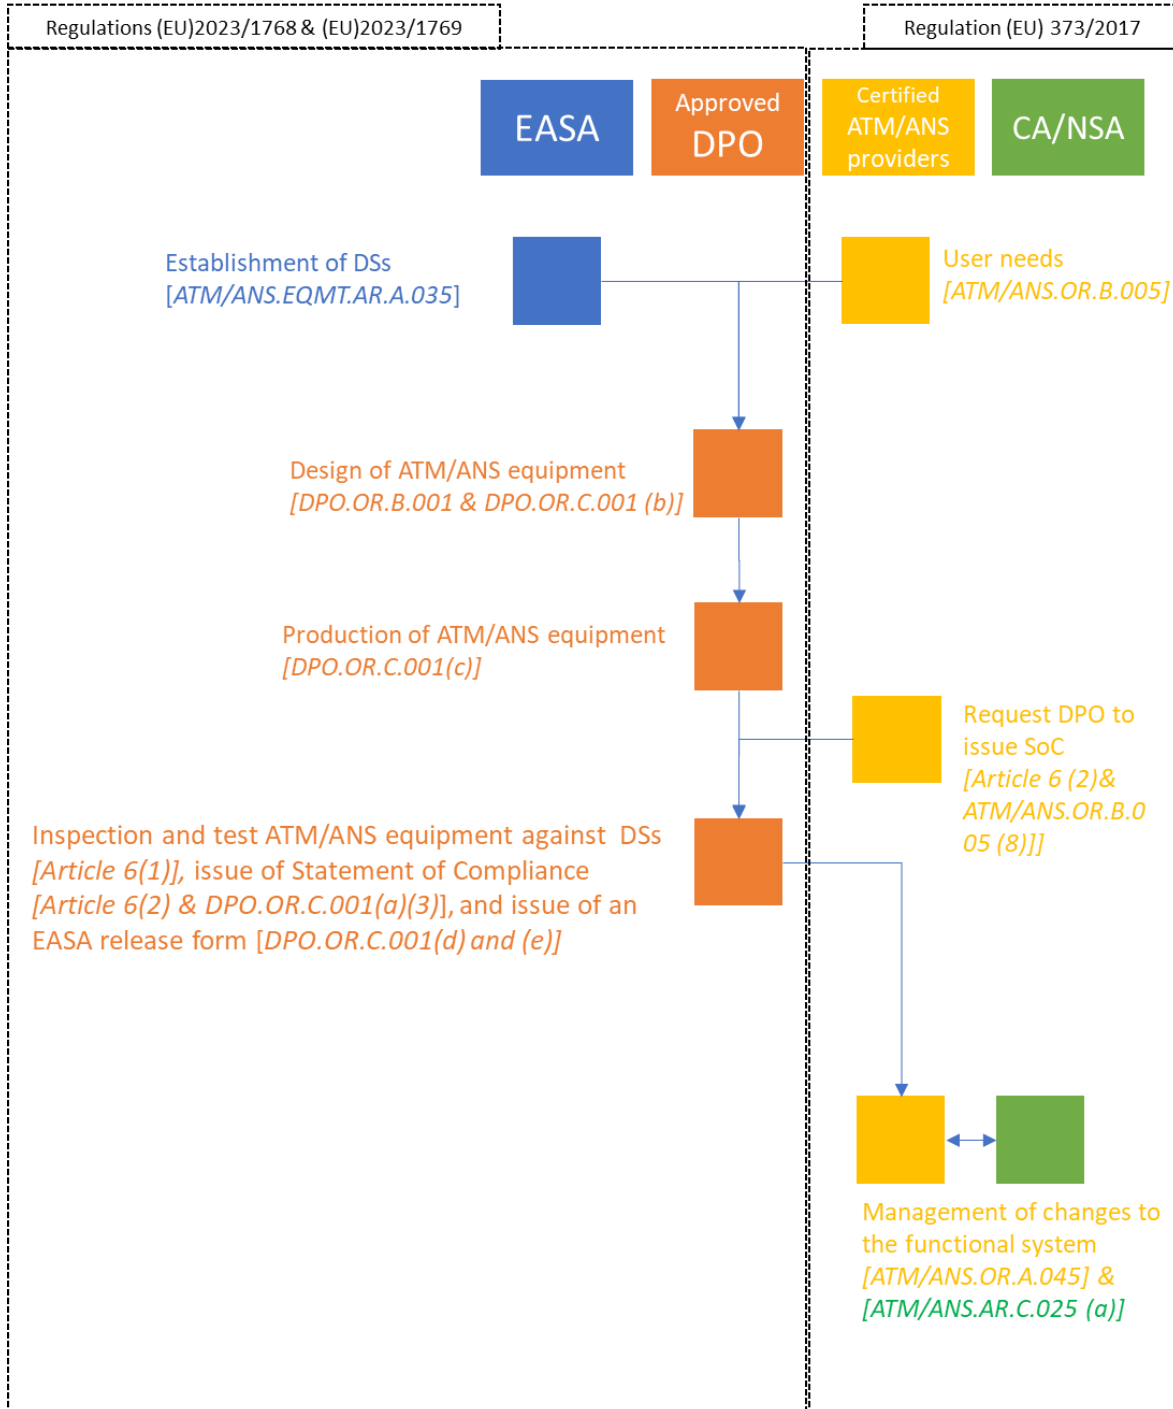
Regulations (EU)2023/1768 & (EU)2023/1769

Regulation (EU) 373/2017

EASA

Approved DPO

Certified ATM/ANS providers

CA/NSA

Establishment of DSs [ATM/ANS.EQMT.AR.A.035]

User needs [ATM/ANS.OR.B.005]

Design of ATM/ANS equipment [DPO.OR.B.001 & DPO.OR.C.001 (b)]

Production of ATM/ANS equipment [DPO.OR.C.001(c)]

Request DPO to issue SoC [Article 6 (2)& ATM/ANS.OR.B.005 (8)]]

Inspection and test ATM/ANS equipment against DSs [Article 6(1)], issue of Statement of Compliance [Article 6(2) & DPO.OR.C.001(a)(3)], and issue of an EASA release form [DPO.OR.C.001(d) and (e)]

Management of changes to the functional system [ATM/ANS.OR.A.045] & [ATM/ANS.AR.C.025 (a)]